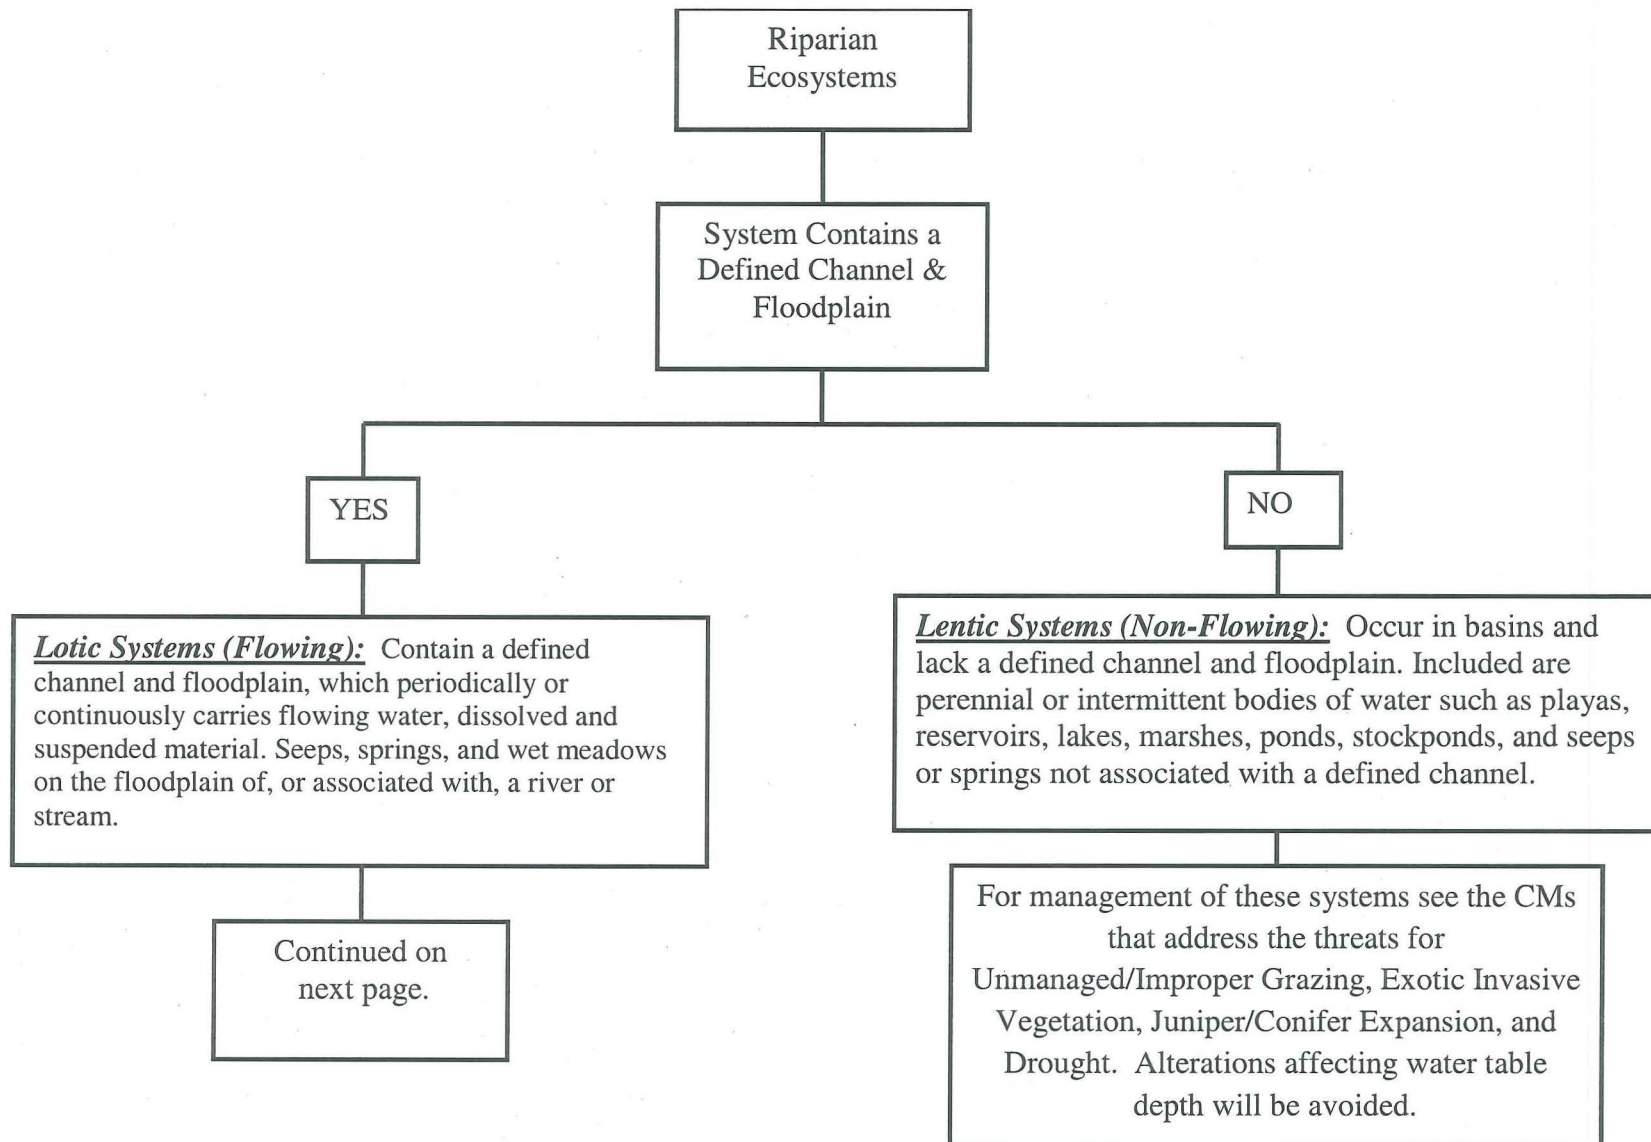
Riparian Ecosystems

System Contains a Defined Channel & Floodplain

YES

NO

*Lotic Systems (Flowing):* Contain a defined channel and floodplain, which periodically or continuously carries flowing water, dissolved and suspended material. Seeps, springs, and wet meadows on the floodplain of, or associated with, a river or stream.

Continued on next page.

*Lentic Systems (Non-Flowing):* Occur in basins and lack a defined channel and floodplain. Included are perennial or intermittent bodies of water such as playas, reservoirs, lakes, marshes, ponds, stockponds, and seeps or springs not associated with a defined channel.

For management of these systems see the CMs that address the threats for Unmanaged/Improper Grazing, Exotic Invasive Vegetation, Juniper/Conifer Expansion, and Drought. Alterations affecting water table depth will be avoided.